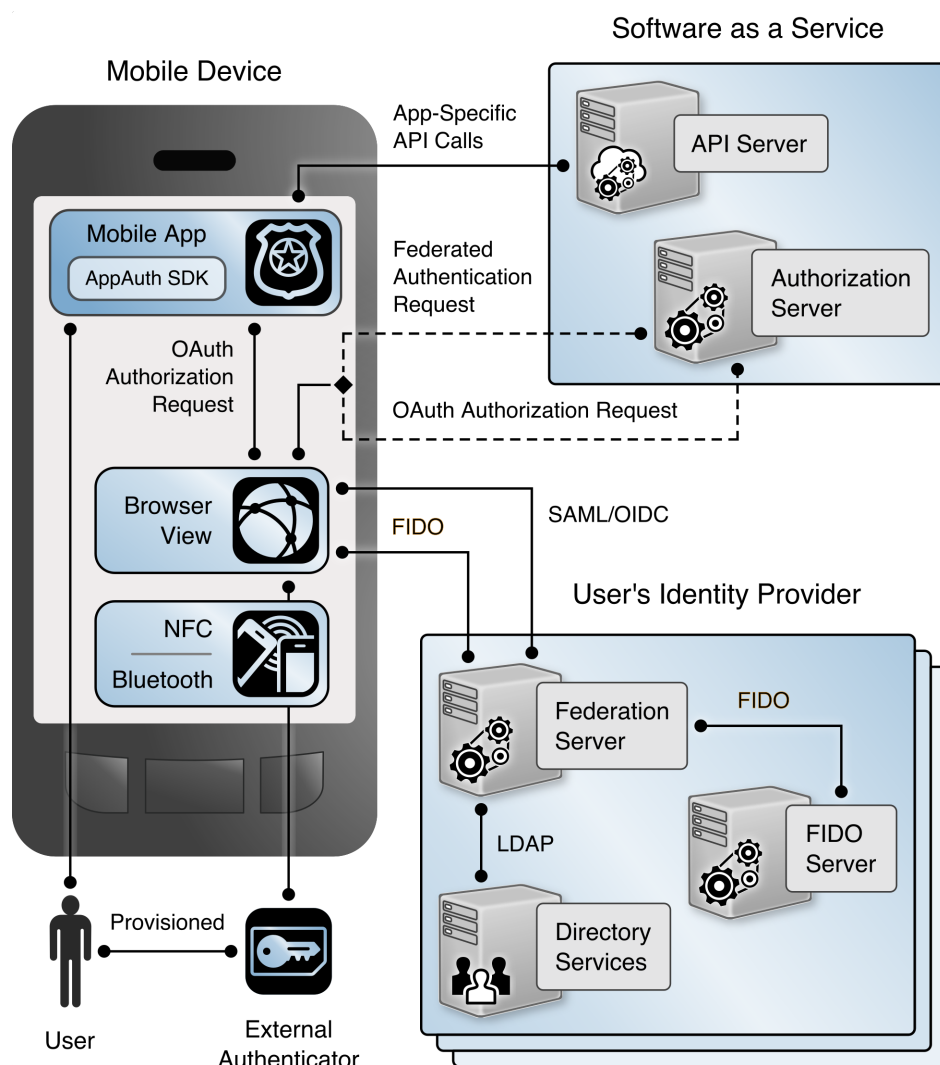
Software as a Service

Mobile Device

App-Specific API Calls

API Server

Mobile App

AppAuth SDK

Federated Authentication Request

Authorization Server

OAuth Authorization Request

OAuth Authorization Request

Browser View

FIDO

SAML/OIDC

User's Identity Provider

NFC

Bluetooth

Federation Server

FIDO

FIDO Server

LDAP

Directory Services

Provisioned

User

External Authenticator